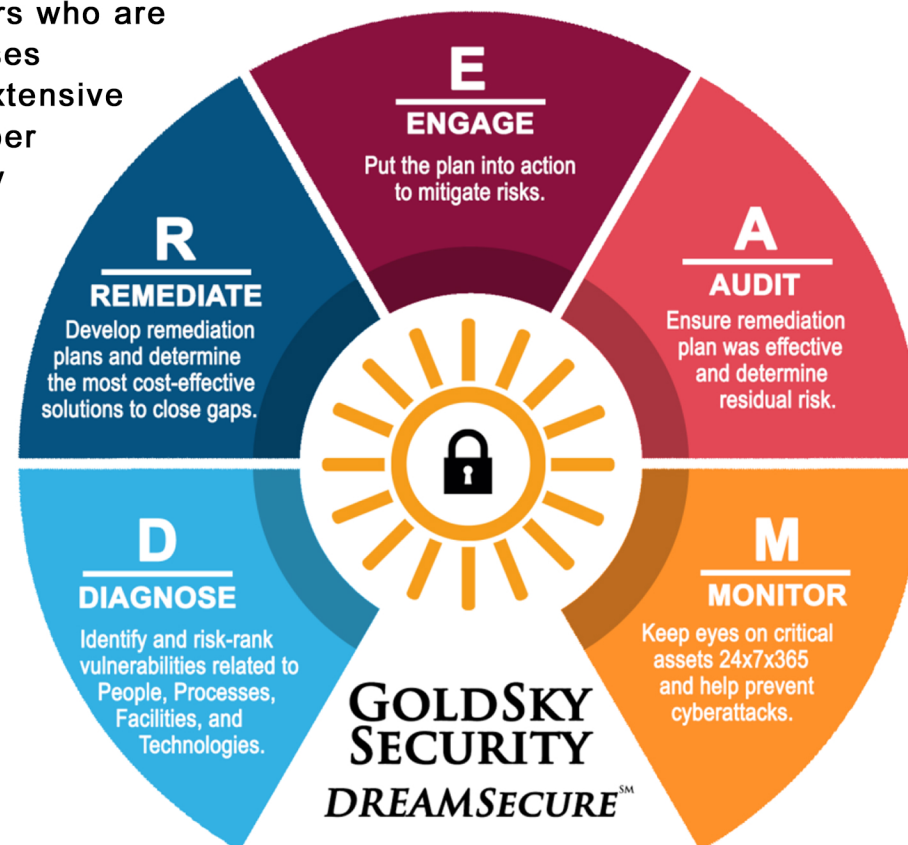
rs who are
es
xtensive
oer
y

E
ENGAGE
Put the plan into action to mitigate risks.

A
AUDIT
Ensure remediation plan was effective and determine residual risk.

M
MONITOR
Keep eyes on critical assets 24x7x365 and help prevent cyberattacks.

D
DIAGNOSE
Identify and risk-rank vulnerabilities related to People, Processes, Facilities, and Technologies.

R
REMEDIATE
Develop remediation plans and determine the most cost-effective solutions to close gaps.

GOLDSKY SECURITY
DREAMSECURE℠